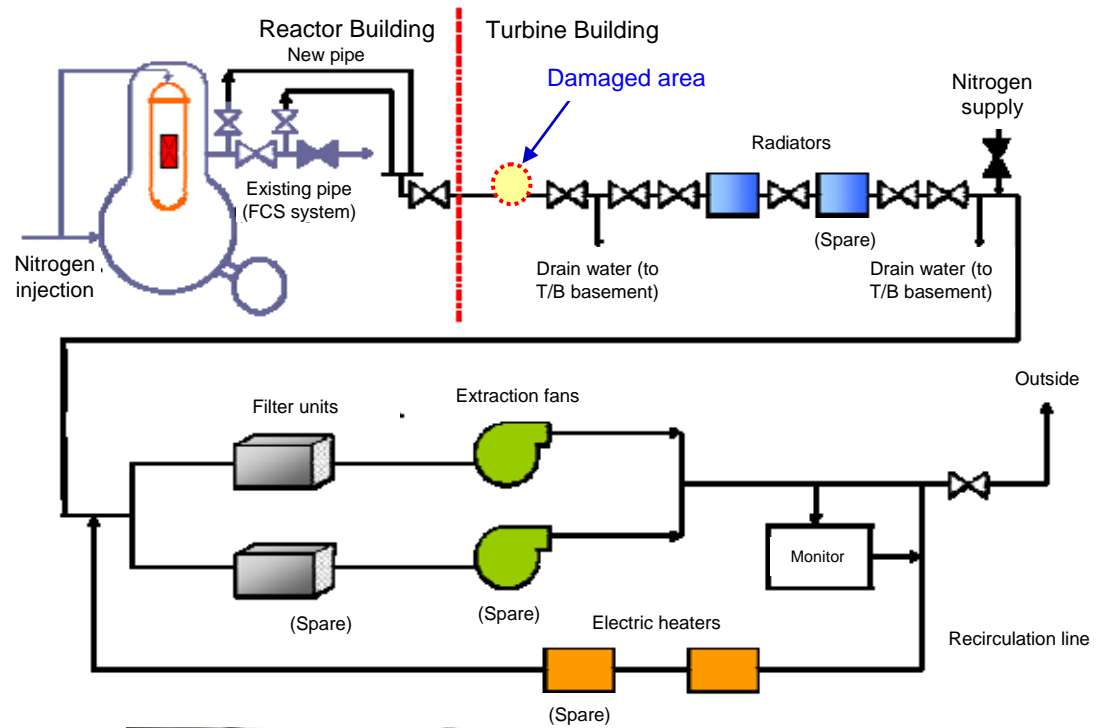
Reactor Building
Turbine Building
New pipe
Damaged area
Nitrogen supply
Radiators
Existing pipe (FCS system)
(Spare)
Nitrogen injection
Drain water (to T/B basement)
Drain water (to T/B basement)
Outside
Filter units
Extraction fans
Monitor
(Spare)
(Spare)
Electric heaters
Recirculation line
(Spare)